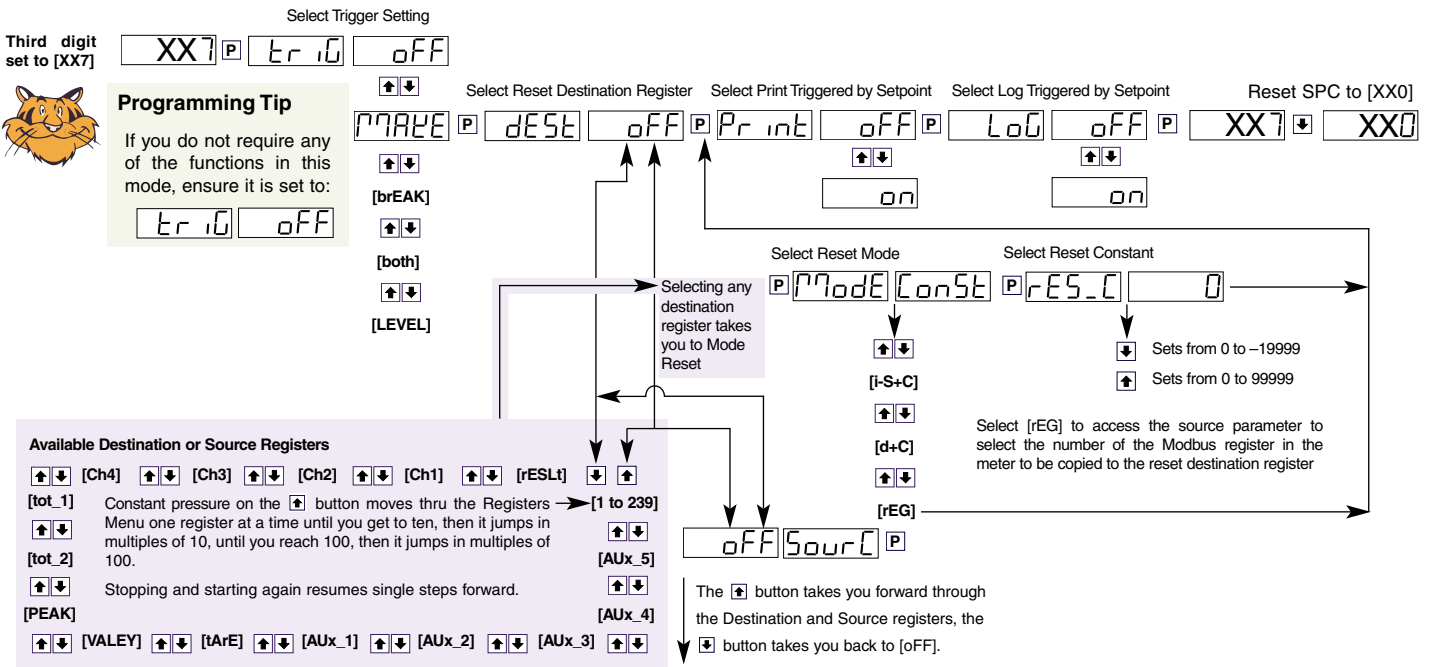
Select Trigger Setting

Third digit set to [XX7]

XX7 P trig oFF

Programming Tip

If you do not require any of the functions in this mode, ensure it is set to:

trig oFF

MAKE P dESt oFF P Print oFF P LoG oFF P XX7 XX0

Select Reset Destination Register

Select Print Triggered by Setpoint

Select Log Triggered by Setpoint

Reset SPC to [XX0]

on

on

[brEAK]

[both]

[LEVEL]

Select Reset Mode

Select Reset Constant

P Mode ConSt P rES_C 0

Selecting any destination register takes you to Mode Reset

Sets from 0 to –19999

Sets from 0 to 99999

[i-S+C]

[d+C]

[rEG]

Select [rEG] to access the source parameter to select the number of the Modbus register in the meter to be copied to the reset destination register

Available Destination or Source Registers

[Ch4] [Ch3] [Ch2] [Ch1] [rESLt]

[tot_1]

Constant pressure on the button moves thru the Registers Menu one register at a time until you get to ten, then it jumps in multiples of 10, until you reach 100, then it jumps in multiples of 100.

[1 to 239]

[tot_2]

[AUx_5]

Stopping and starting again resumes single steps forward.

[PEAK]

[AUx_4]

[VALEY] [tArE] [AUx_1] [AUx_2] [AUx_3]

oFF SourC P

The button takes you forward through the Destination and Source registers, the button takes you back to [oFF].